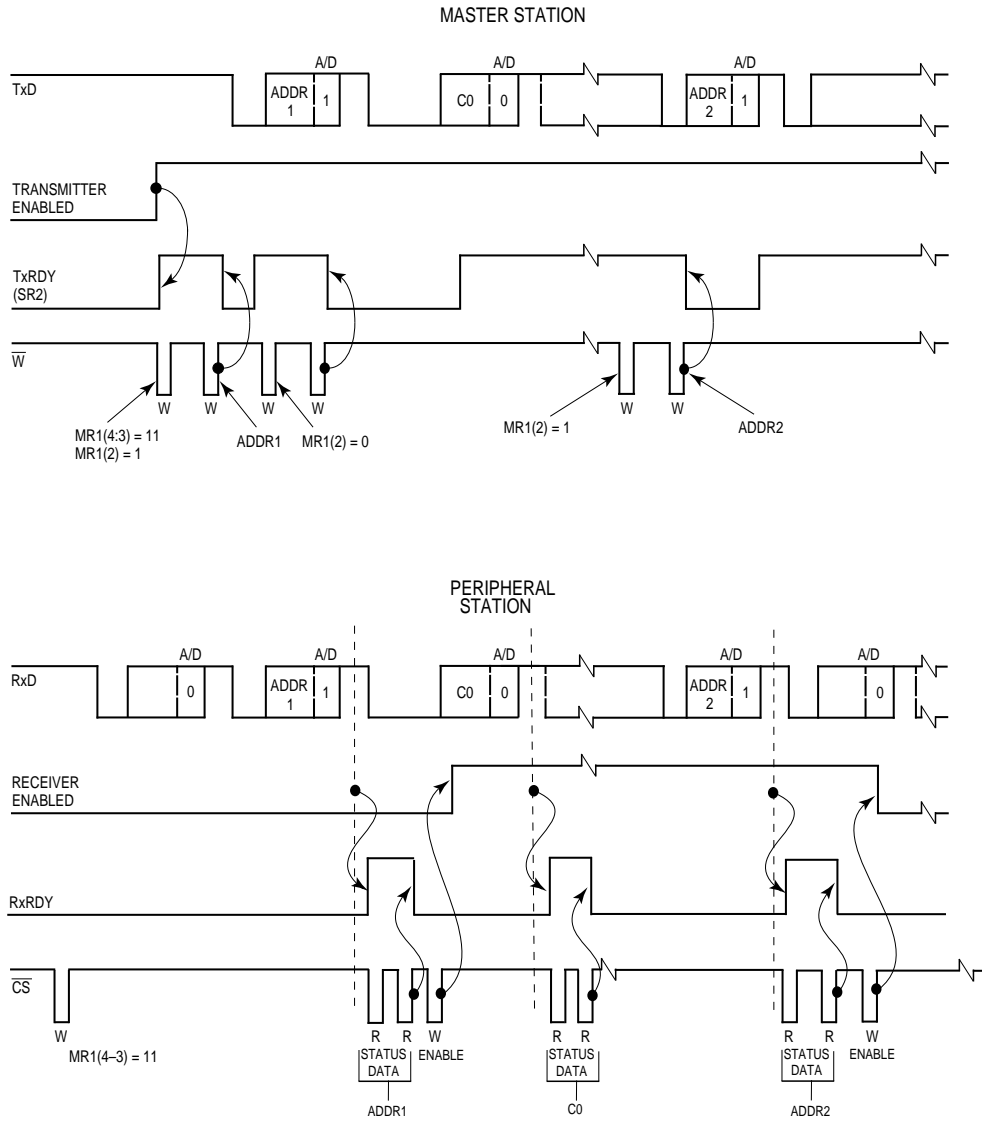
MASTER STATION

TxD

A/D

ADDR 1

1

A/D

C0

0

A/D

ADDR 2

1

TRANSMITTER ENABLED

TxRDY (SR2)

$\overline{W}$

W W W W

W W

MR1(4:3) = 11
MR1(2) = 1

ADDR1

MR1(2) = 0

MR1(2) = 1

ADDR2

PERIPHERAL STATION

RxD

A/D

0

A/D

ADDR 1

1

A/D

C0

0

A/D

ADDR 2

1

A/D

0

RECEIVER ENABLED

RxRDY

$\overline{CS}$

W

MR1(4–3) = 11

R R W

STATUS DATA

ENABLE

ADDR1

R R

STATUS DATA

C0

R R W

STATUS DATA

ENABLE

ADDR2